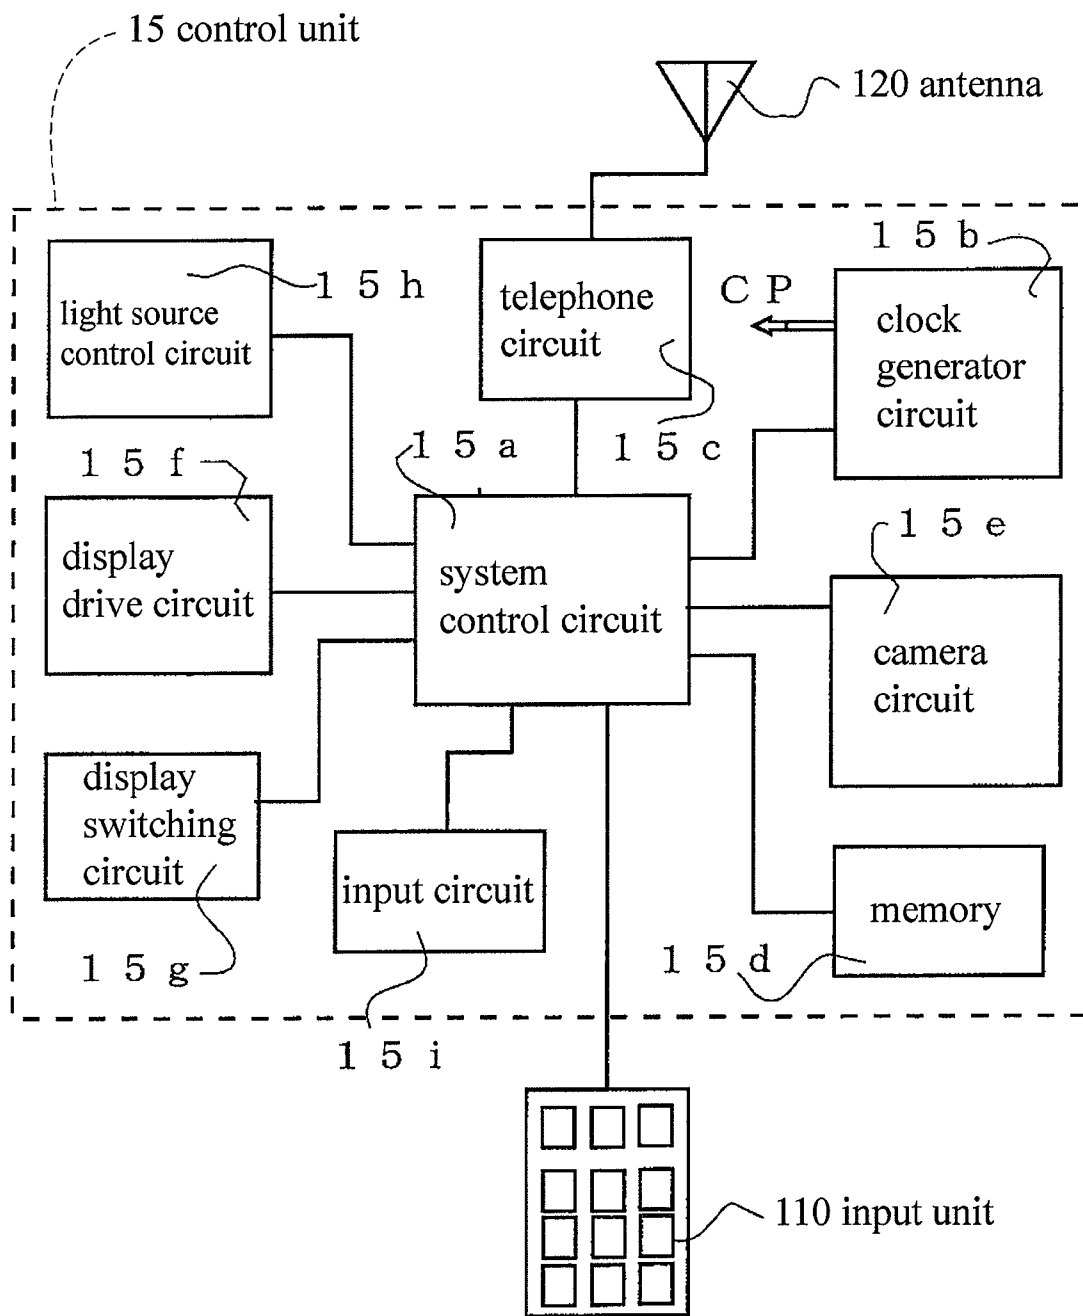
15 control unit

120 antenna

15b

15h

light source control circuit

telephone circuit

CP

clock generator circuit

15a

15c

15f

display drive circuit

system control circuit

15e

camera circuit

display switching circuit

input circuit

memory

15g

15d

15i

110 input unit